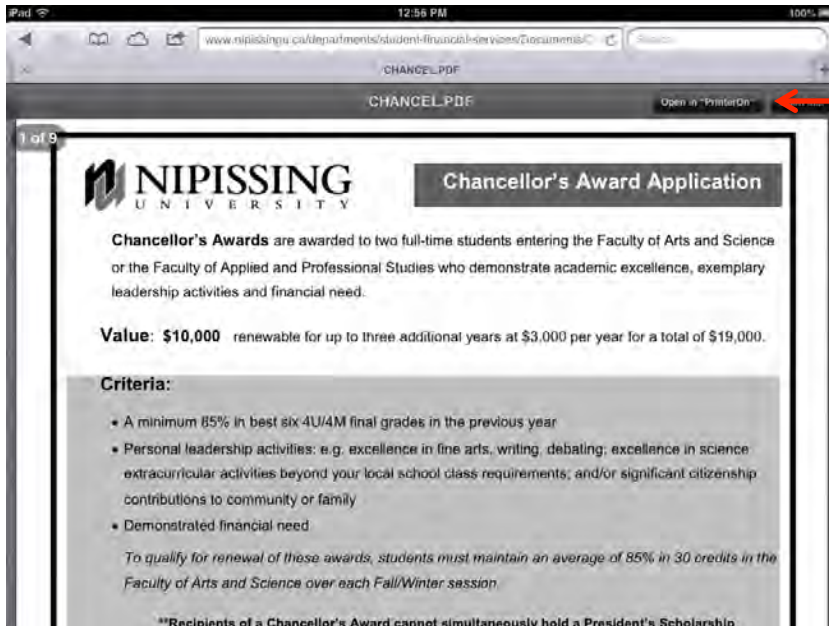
iPad

12:56 PM

100%

www.nipissingu.ca/departments/student-financial-services/Documents/C

Search

CHANCEL.PDF

CHANCEL.PDF

Open in "PrinterOn"

1 of 9

NIPISSING
UNIVERSITY

Chancellor's Award Application

Chancellor's Awards are awarded to two full-time students entering the Faculty of Arts and Science or the Faculty of Applied and Professional Studies who demonstrate academic excellence, exemplary leadership activities and financial need.

Value: $10,000 renewable for up to three additional years at $3,000 per year for a total of $19,000.

Criteria:

• A minimum 85% in best six 4U/4M final grades in the previous year
• Personal leadership activities: e.g. excellence in fine arts, writing, debating; excellence in science extracurricular activities beyond your local school class requirements; and/or significant citizenship contributions to community or family
• Demonstrated financial need

To qualify for renewal of these awards, students must maintain an average of 85% in 30 credits in the Faculty of Arts and Science over each Fall/Winter session.

**Recipients of a Chancellor's Award cannot simultaneously hold a President's Scholarship